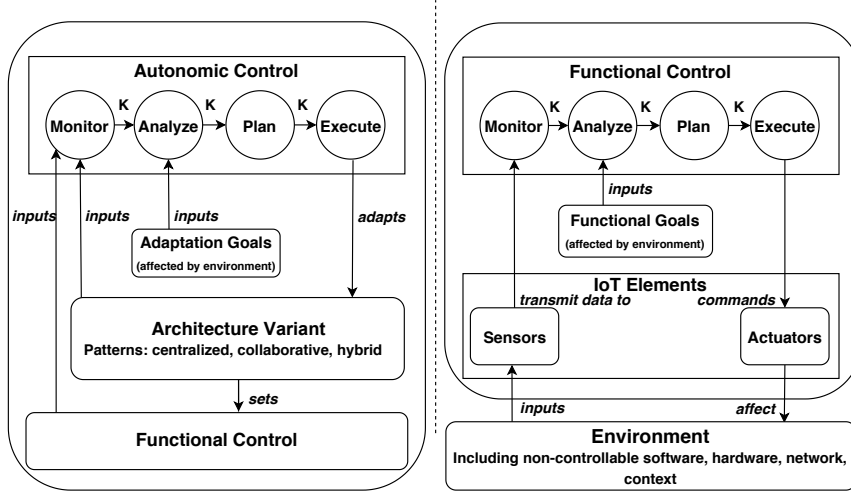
Autonomic Control

Monitor K Analyze K Plan K Execute

inputs

inputs

inputs

adapts

Adaptation Goals
(affected by environment)

Architecture Variant
Patterns: centralized, collaborative, hybrid

sets

Functional Control

Functional Control

Monitor K Analyze K Plan K Execute

inputs

Functional Goals
(affected by environment)

IoT Elements

transmit data to

commands

Sensors

Actuators

inputs

affect

Environment
Including non-controllable software, hardware, network, context